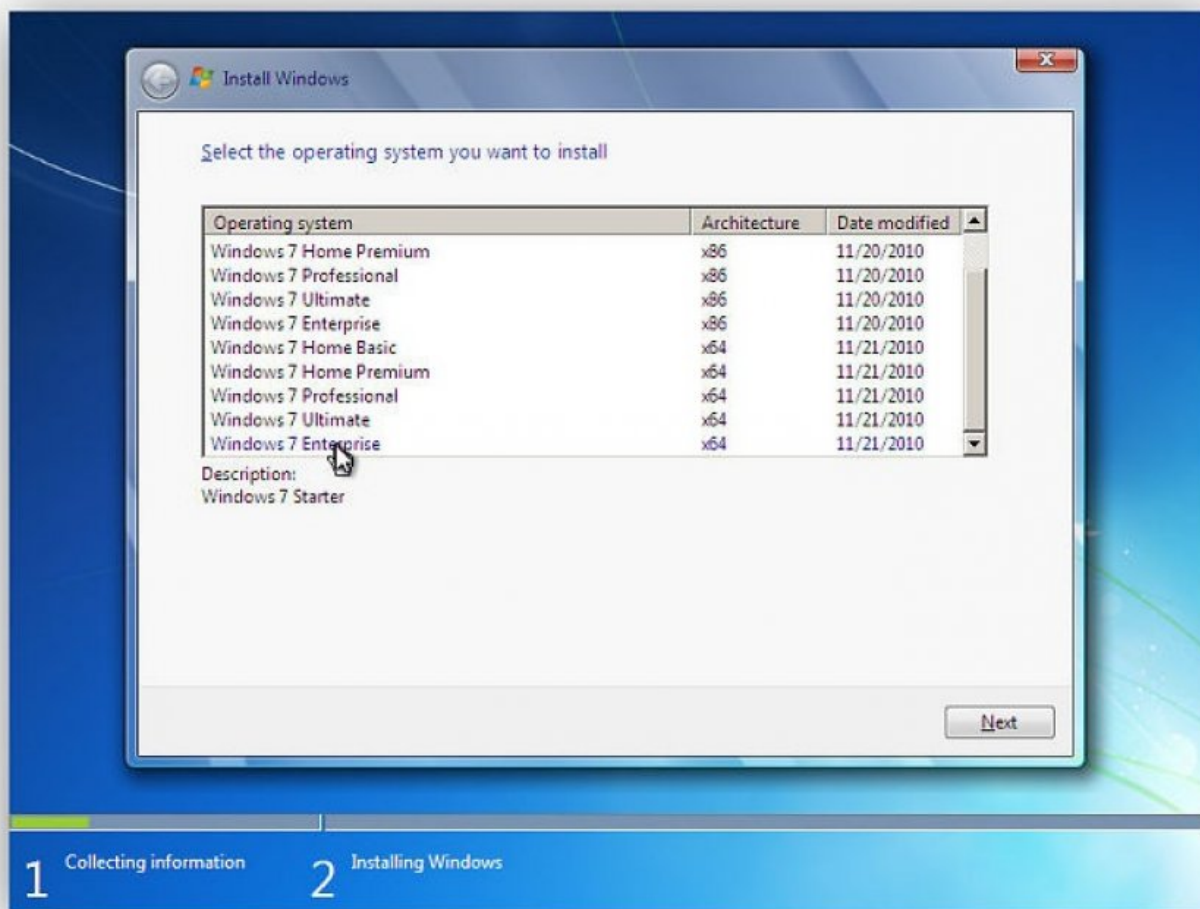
Install Windows

Select the operating system you want to install

| Operating system | Architecture | Date modified |
|---|---|---|
| Windows 7 Home Premium | x86 | 11/20/2010 |
| Windows 7 Professional | x86 | 11/20/2010 |
| Windows 7 Ultimate | x86 | 11/20/2010 |
| Windows 7 Enterprise | x86 | 11/20/2010 |
| Windows 7 Home Basic | x64 | 11/21/2010 |
| Windows 7 Home Premium | x64 | 11/21/2010 |
| Windows 7 Professional | x64 | 11/21/2010 |
| Windows 7 Ultimate | x64 | 11/21/2010 |
| Windows 7 Enterprise | x64 | 11/21/2010 |

Description:
Windows 7 Starter

Next

1 Collecting information

2 Installing Windows